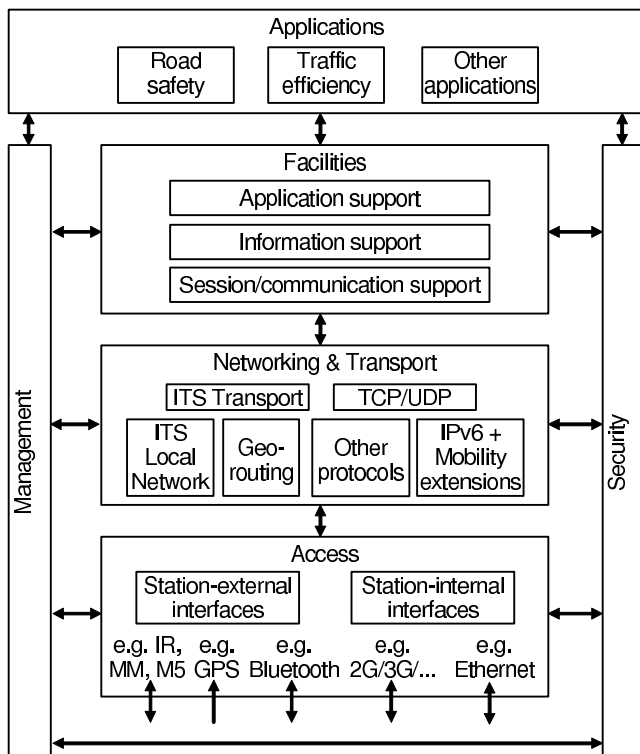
Applications

Road safety

Traffic efficiency

Other applications

Management

Facilities

Application support

Information support

Session/communication support

Networking & Transport

ITS Transport

TCP/UDP

ITS Local Network

Geo-routing

Other protocols

IPv6 + Mobility extensions

Access

Station-external interfaces

Station-internal interfaces

e.g. IR, MM, M5

e.g. GPS

e.g. Bluetooth

e.g. 2G/3G/...

e.g. Ethernet

Security